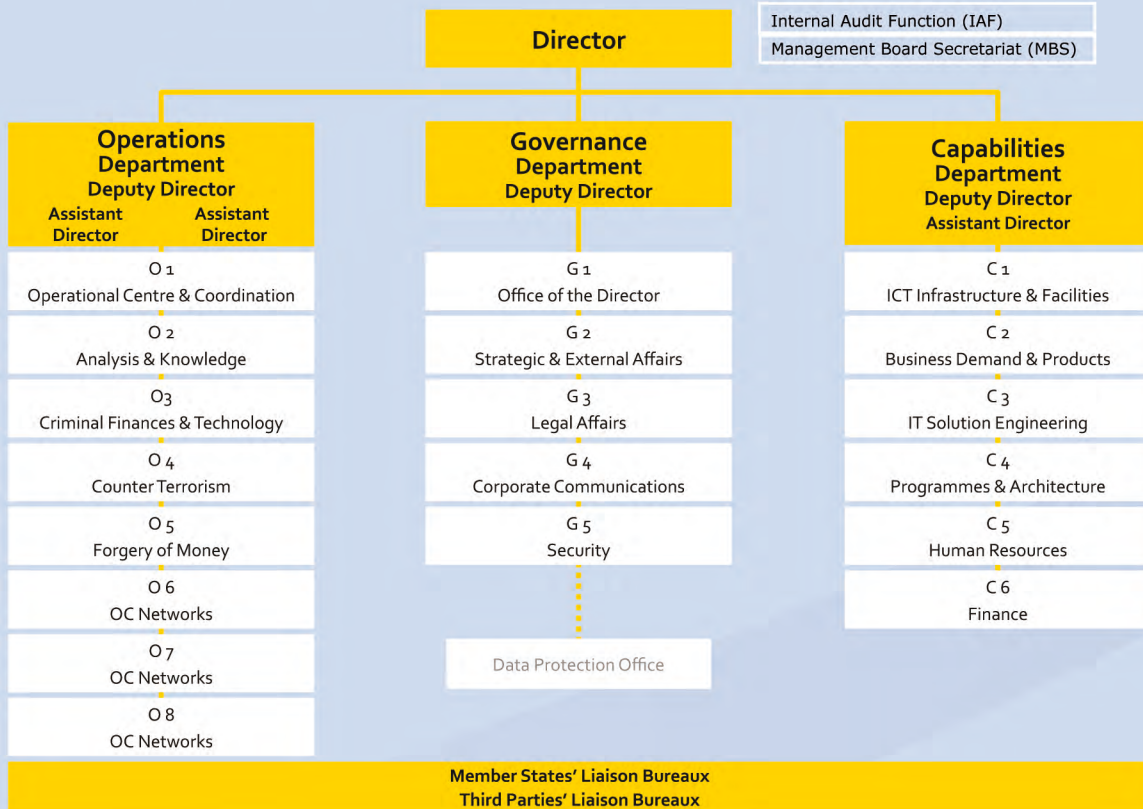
Director

Internal Audit Function (IAF)
Management Board Secretariat (MBS)

Operations Department
Deputy Director
Assistant Director
Assistant Director

O 1
Operational Centre & Coordination

O 2
Analysis & Knowledge

O3
Criminal Finances & Technology

O 4
Counter Terrorism

O 5
Forgery of Money

O 6
OC Networks

O 7
OC Networks

O 8
OC Networks

Governance Department
Deputy Director

G 1
Office of the Director

G 2
Strategic & External Affairs

G 3
Legal Affairs

G 4
Corporate Communications

G 5
Security

Data Protection Office

Capabilities Department
Deputy Director
Assistant Director

C 1
ICT Infrastructure & Facilities

C 2
Business Demand & Products

C 3
IT Solution Engineering

C 4
Programmes & Architecture

C 5
Human Resources

C 6
Finance

Member States' Liaison Bureaux
Third Parties' Liaison Bureaux